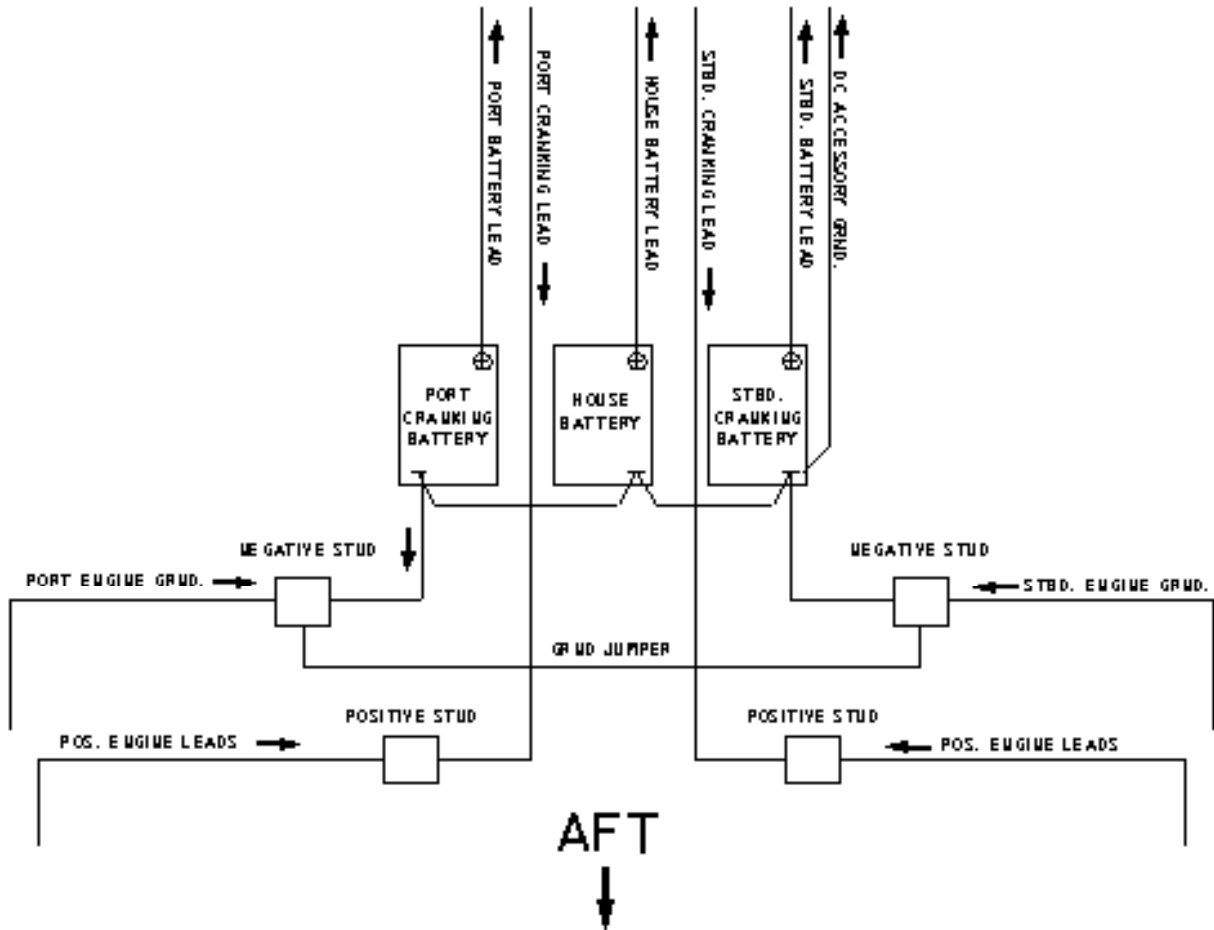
PORT BATTERY LEAD
PORT CRANKING LEAD
HOUSE BATTERY LEAD
STBD. CRANKING LEAD
STBD. BATTERY LEAD
DC ACCESSORY GRND.

PORT CRANKING BATTERY
HOUSE BATTERY
STBD. CRANKING BATTERY

NEGATIVE STUD
PORT ENGINE GRND.
NEGATIVE STUD
STBD. ENGINE GRND.
GRND JUMPER

POSITIVE STUD
POS. ENGINE LEADS
POSITIVE STUD
POS. ENGINE LEADS

AFT